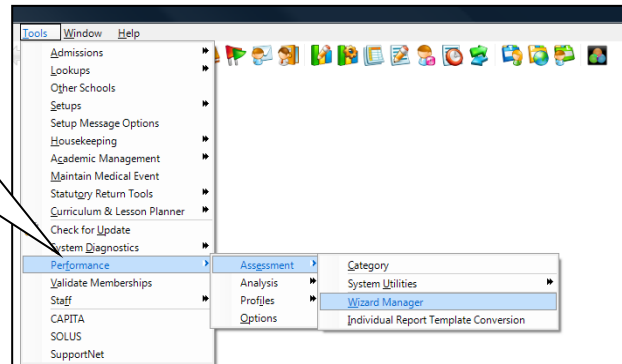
Tools Window Help

Admissions
Lookups
Other Schools
Setups
Setup Message Options
Housekeeping
Academic Management
Maintain Medical Event
Statutory Return Tools
Curriculum & Lesson Planner
Check for Update
System Diagnostics
Performance
Validate Memberships
Staff
CAPITA
SOLUS
SupportNet

Assessment
Analysis
Profiles
Options

Category
System Utilities
Wizard Manager
Individual Report Template Conversion